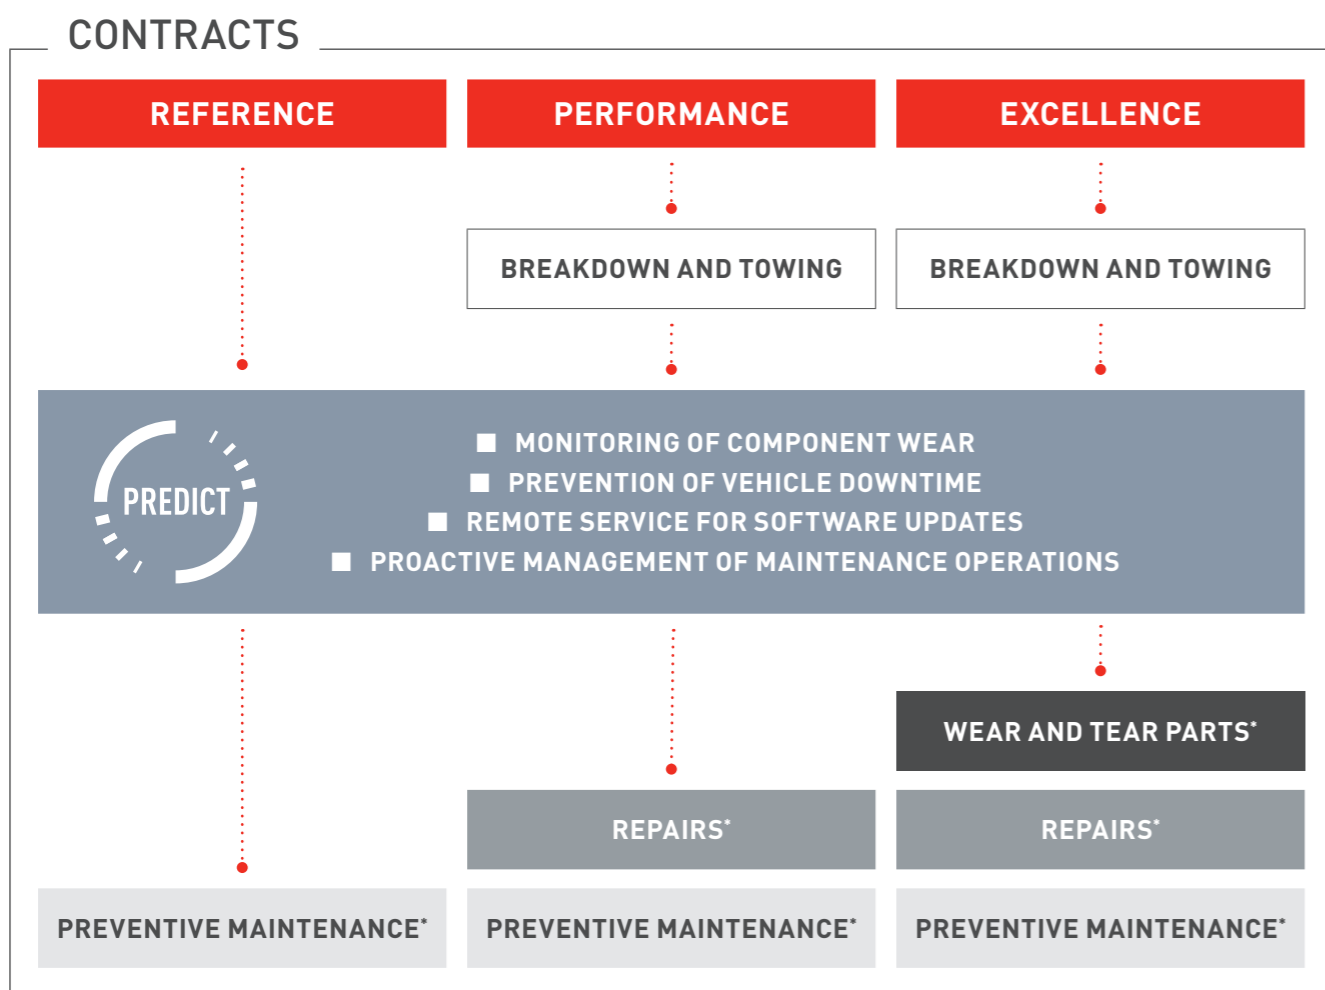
CONTRACTS

REFERENCE

PERFORMANCE

EXCELLENCE

BREAKDOWN AND TOWING

BREAKDOWN AND TOWING

PREDICT

■ MONITORING OF COMPONENT WEAR
■ PREVENTION OF VEHICLE DOWNTIME
■ REMOTE SERVICE FOR SOFTWARE UPDATES
■ PROACTIVE MANAGEMENT OF MAINTENANCE OPERATIONS

WEAR AND TEAR PARTS*

REPAIRS*

REPAIRS*

PREVENTIVE MAINTENANCE*

PREVENTIVE MAINTENANCE*

PREVENTIVE MAINTENANCE*